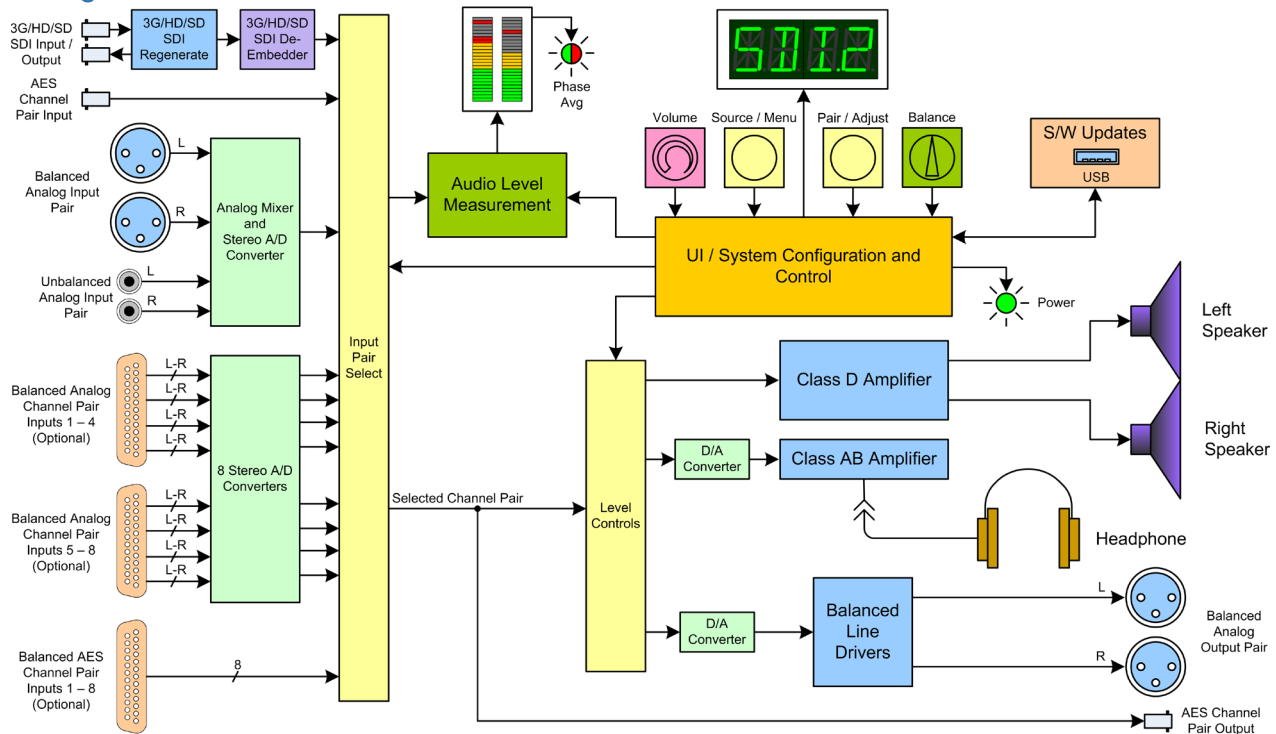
3G/HD/SD SDI Input / Output

3G/HD/SD SDI Regenerate

3G/HD/SD SDI De-Embedder

AES Channel Pair Input

Phase Avg

SDI 2

Volume

Source / Menu

Pair / Adjust

Balance

S/W Updates

USB

L

Balanced Analog Input Pair

R

Analog Mixer and Stereo A/D Converter

Audio Level Measurement

UI / System Configuration and Control

Unbalanced Analog Input Pair

L

R

Power

Input Pair Select

Left Speaker

Balanced Analog Channel Pair Inputs 1 – 4 (Optional)

L-R
L-R
L-R
L-R

8 Stereo A/D Converters

Class D Amplifier

Right Speaker

D/A Converter

Class AB Amplifier

Balanced Analog Channel Pair Inputs 5 – 8 (Optional)

L-R
L-R
L-R
L-R

Selected Channel Pair

Level Controls

Headphone

Balanced AES Channel Pair Inputs 1 – 8 (Optional)

8

D/A Converter

Balanced Line Drivers

L

R

Balanced Analog Output Pair

AES Channel Pair Output